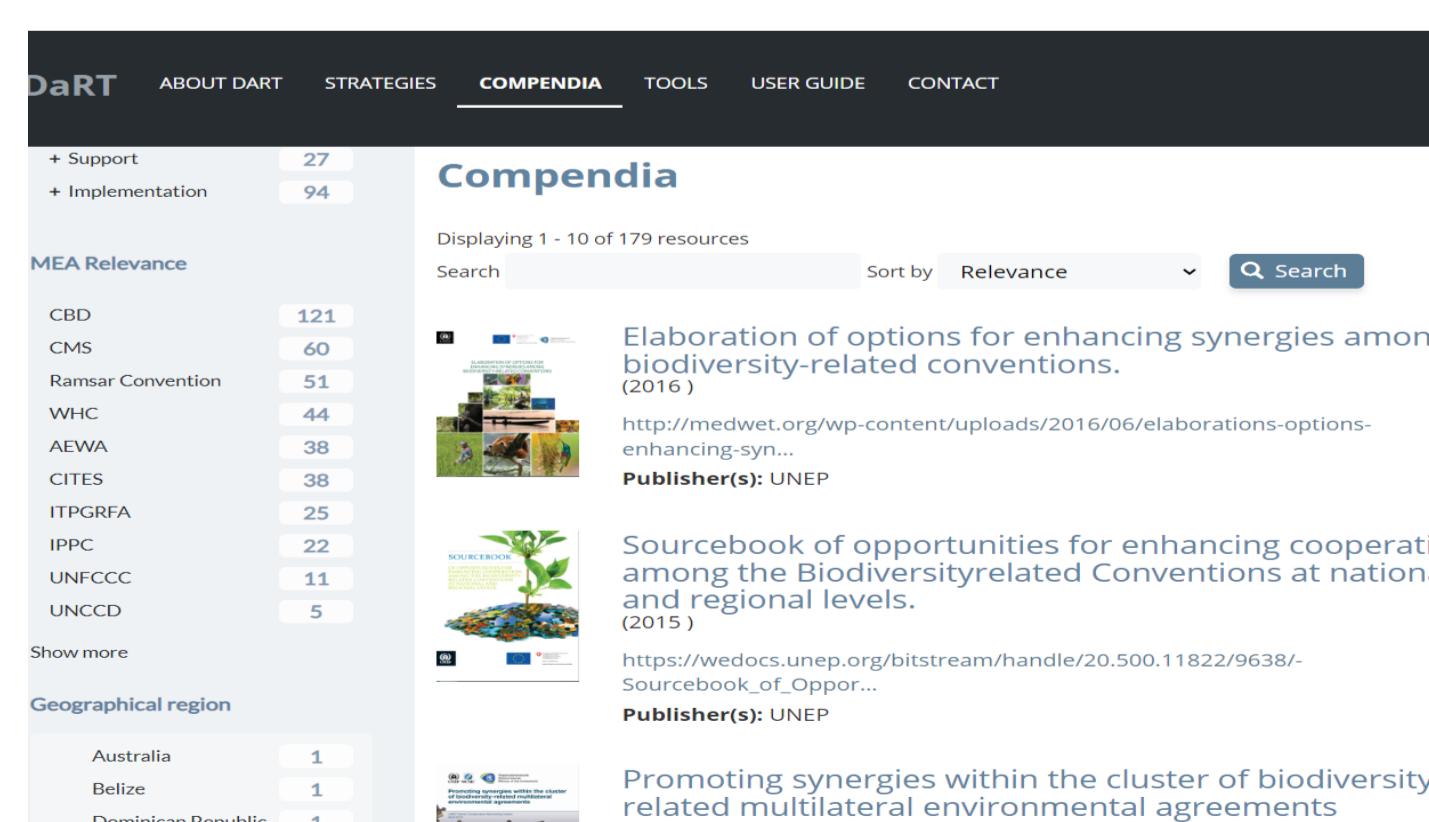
DaRT ABOUT DART STRATEGIES COMPENDIA TOOLS USER GUIDE CONTACT

+ Support 27
+ Implementation 94

MEA Relevance

CBD 121
CMS 60
Ramsar Convention 51
WHC 44
AEWA 38
CITES 38
ITPGRFA 25
IPPC 22
UNFCCC 11
UNCCD 5

Show more

Geographical region

Australia 1
Belize 1
Dominican Republic 1

Compendia

Displaying 1 - 10 of 179 resources

Search

Sort by Relevance

Search

Elaboration of options for enhancing synergies amon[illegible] biodiversity-related conventions.
(2016)

http://medwet.org/wp-content/uploads/2016/06/elaborations-options-enhancing-syn...

Publisher(s): UNEP

Sourcebook of opportunities for enhancing cooperati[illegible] among the Biodiversityrelated Conventions at nation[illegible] and regional levels.
(2015)

https://wedocs.unep.org/bitstream/handle/20.500.11822/9638/-Sourcebook_of_Oppor...

Publisher(s): UNEP

Promoting synergies within the cluster of biodiversity related multilateral environmental agreements